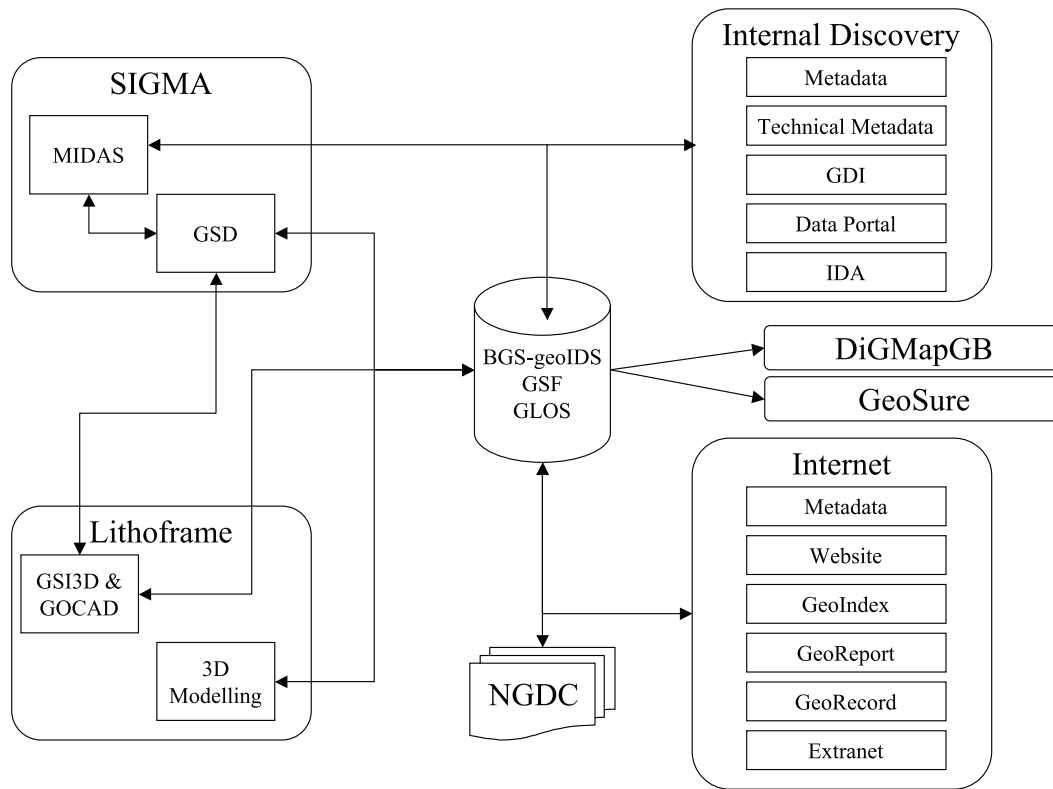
SIGMA

MIDAS

GSD

Internal Discovery

Metadata

Technical Metadata

GDI

Data Portal

IDA

BGS-geoIDS
GSF
GLOS

DiGMapGB

GeoSure

Lithoframe

GSI3D & GOCAD

3D Modelling

NGDC

Internet

Metadata

Website

GeoIndex

GeoReport

GeoRecord

Extranet